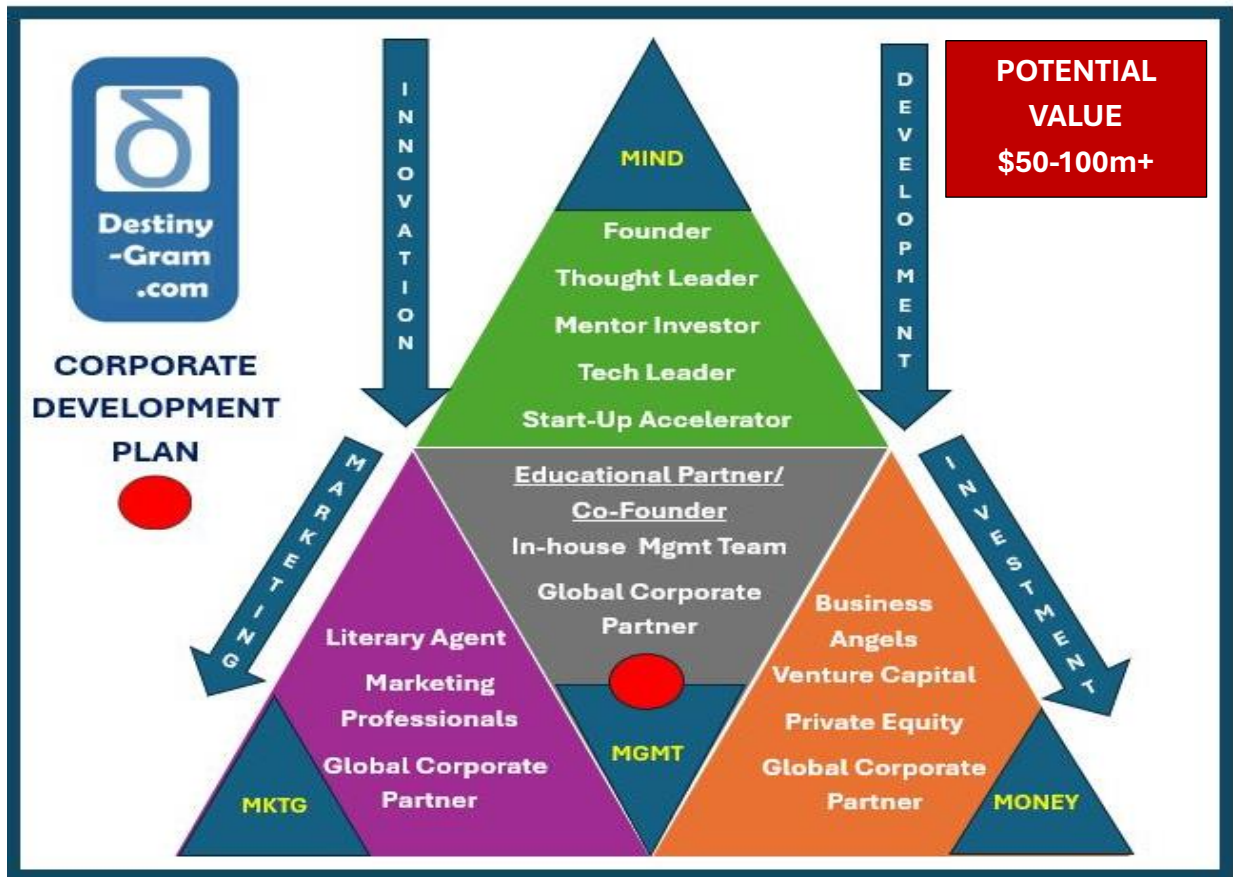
δ
Destiny
-Gram
.com

CORPORATE DEVELOPMENT PLAN

INNOVATION

MIND

DEVELOPMENT

POTENTIAL VALUE $50-100m+

Founder
Thought Leader
Mentor Investor
Tech Leader
Start-Up Accelerator

MARKETING

Educational Partner/
Co-Founder
In-house Mgmt Team
Global Corporate Partner

INVESTMENT

Literary Agent
Marketing Professionals
Global Corporate Partner

Business Angels
Venture Capital
Private Equity
Global Corporate Partner

MKTG

MGMT

MONEY